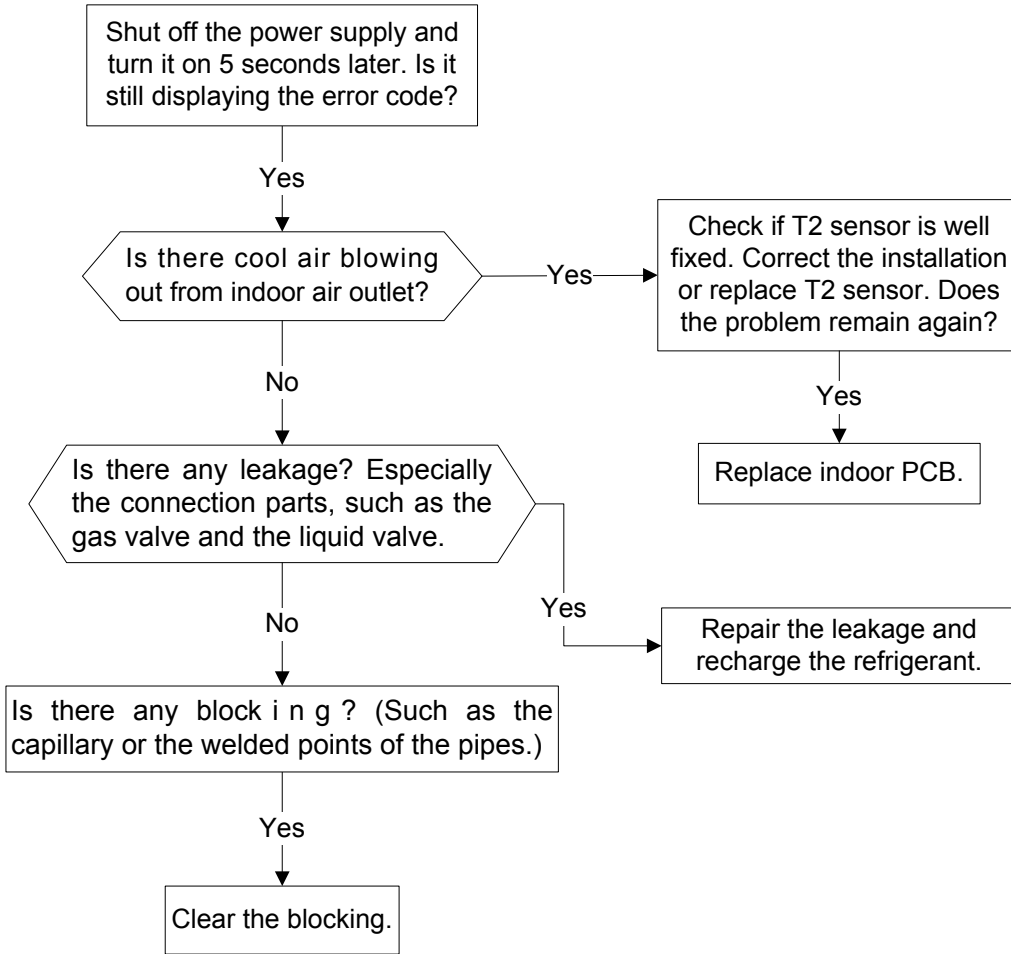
Shut off the power supply and turn it on 5 seconds later. Is it still displaying the error code?

Yes

Is there cool air blowing out from indoor air outlet?

Yes

Check if T2 sensor is well fixed. Correct the installation or replace T2 sensor. Does the problem remain again?

Yes

Replace indoor PCB.

No

Is there any leakage? Especially the connection parts, such as the gas valve and the liquid valve.

Yes

Repair the leakage and recharge the refrigerant.

No

Is there any block i n g ? (Such as the capillary or the welded points of the pipes.)

Yes

Clear the blocking.